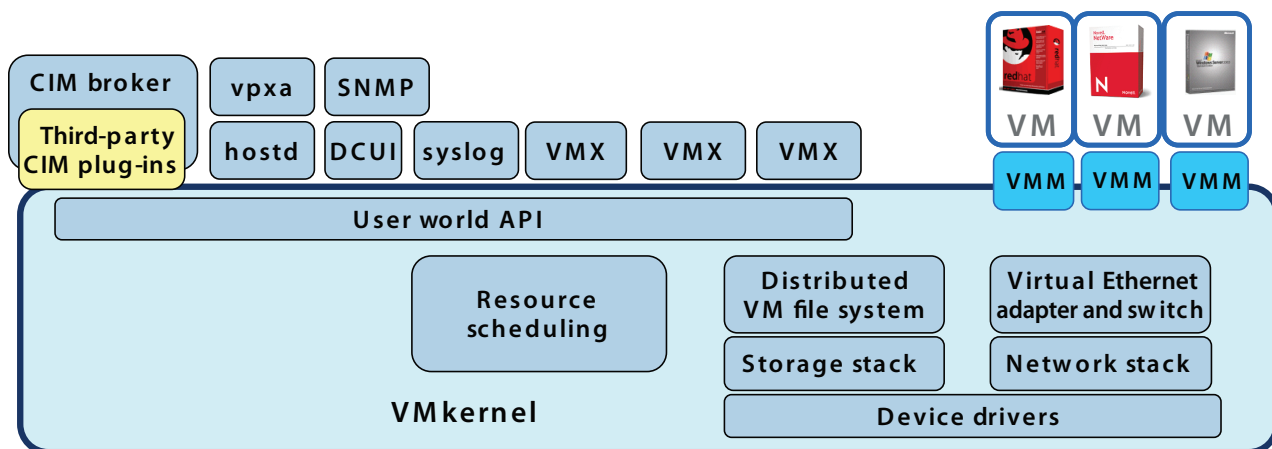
CIM broker

Third-party CIM plug-ins

vpxa

SNMP

hostd

DCUI

syslog

VMX

VMX

VMX

redhat

Novell NetWare

N

Windows Server

VM

VM

VM

VMM

VMM

VMM

User world API

Resource scheduling

Distributed VM file system

Virtual Ethernet adapter and switch

Storage stack

Network stack

VMkernel

Device drivers